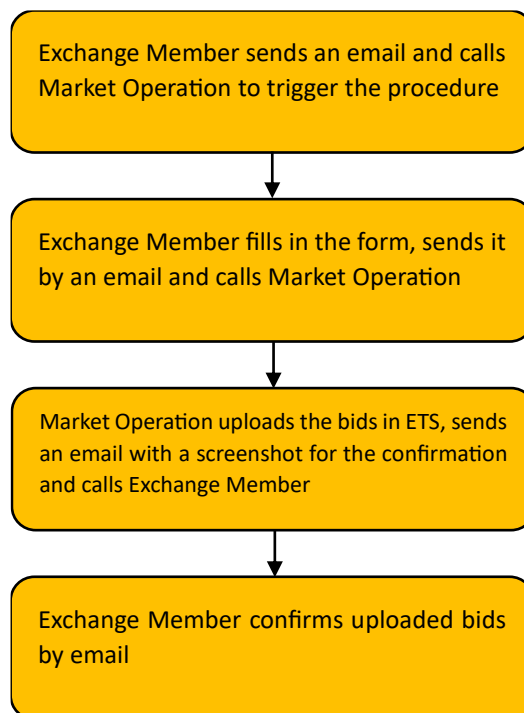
Exchange Member sends an email and calls Market Operation to trigger the procedure

Exchange Member fills in the form, sends it by an email and calls Market Operation

Market Operation uploads the bids in ETS, sends an email with a screenshot for the confirmation and calls Exchange Member

Exchange Member confirms uploaded bids by email